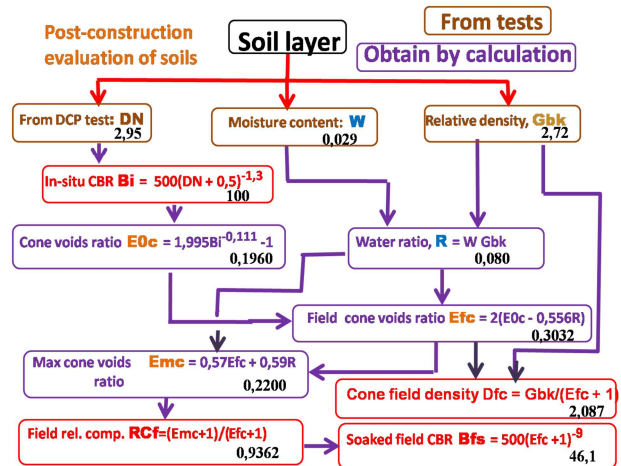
Post-construction evaluation of soils

Soil layer

From tests

Obtain by calculation

From DCP test: DN
2,95

Moisture content: W
0,029

Relative density, Gbk
2,72

In-situ CBR Bi = $500(DN + 0,5)^{-1,3}$
100

Cone voids ratio E0c = $1,995Bi^{-0,111}$ -1
0,1960

Water ratio, R = W Gbk
0,080

Field cone voids ratio Efc = 2(E0c - 0,556R)
0,3032

Max cone voids ratio Emc = 0,57Efc + 0,59R
0,2200

Cone field density Dfc = Gbk/(Efc + 1)
2,087

Field rel. comp. RCf=(Emc+1)/(Efc+1)
0,9362

Soaked field CBR Bfs = $500(Efc +1)^{-9}$
46,1